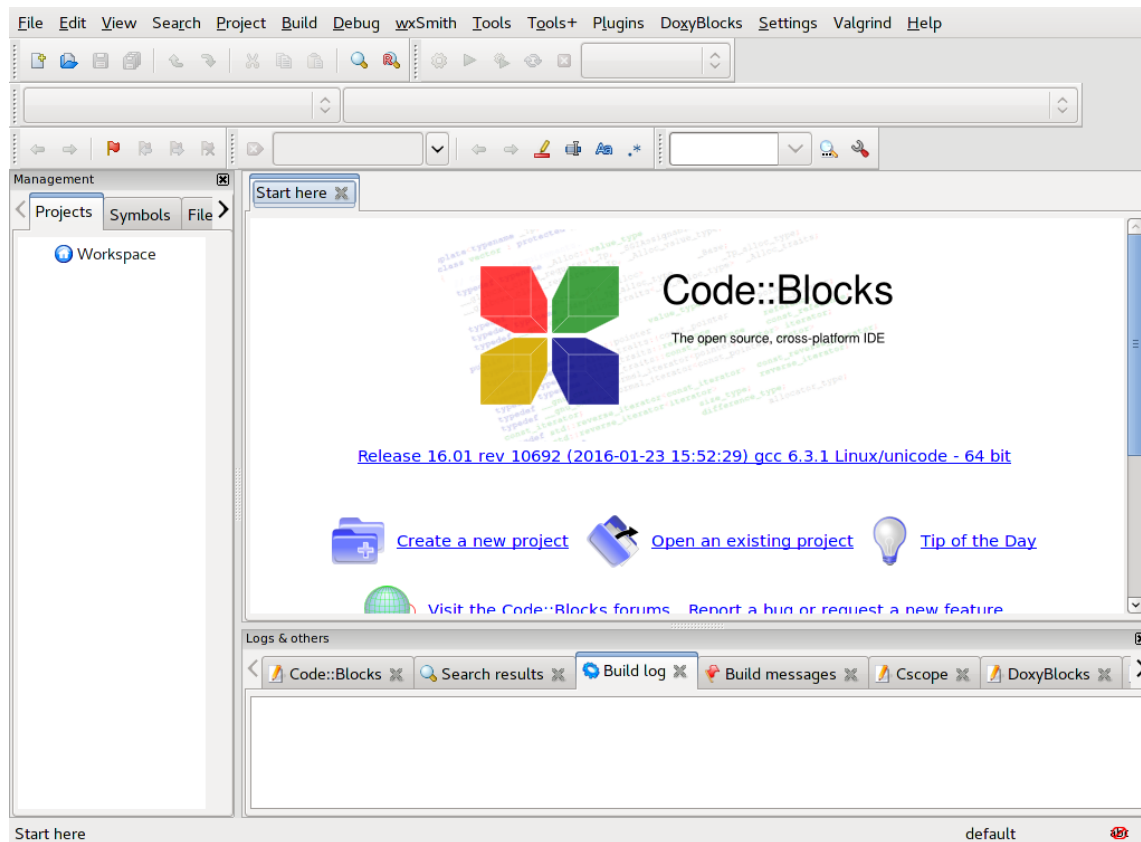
File Edit View Search Project Build Debug wxSmith Tools Tools+ Plugins DoxyBlocks Settings Valgrind Help

Management

Projects Symbols File

Workspace

Start here

Code::Blocks

The open source, cross-platform IDE

Release 16.01 rev 10692 (2016-01-23 15:52:29) gcc 6.3.1 Linux/unicode - 64 bit

Create a new project Open an existing project Tip of the Day

Visit the Code::Blocks forums Report a bug or request a new feature

Logs & others

Code::Blocks Search results Build log Build messages Cscope DoxyBlocks

Start here default